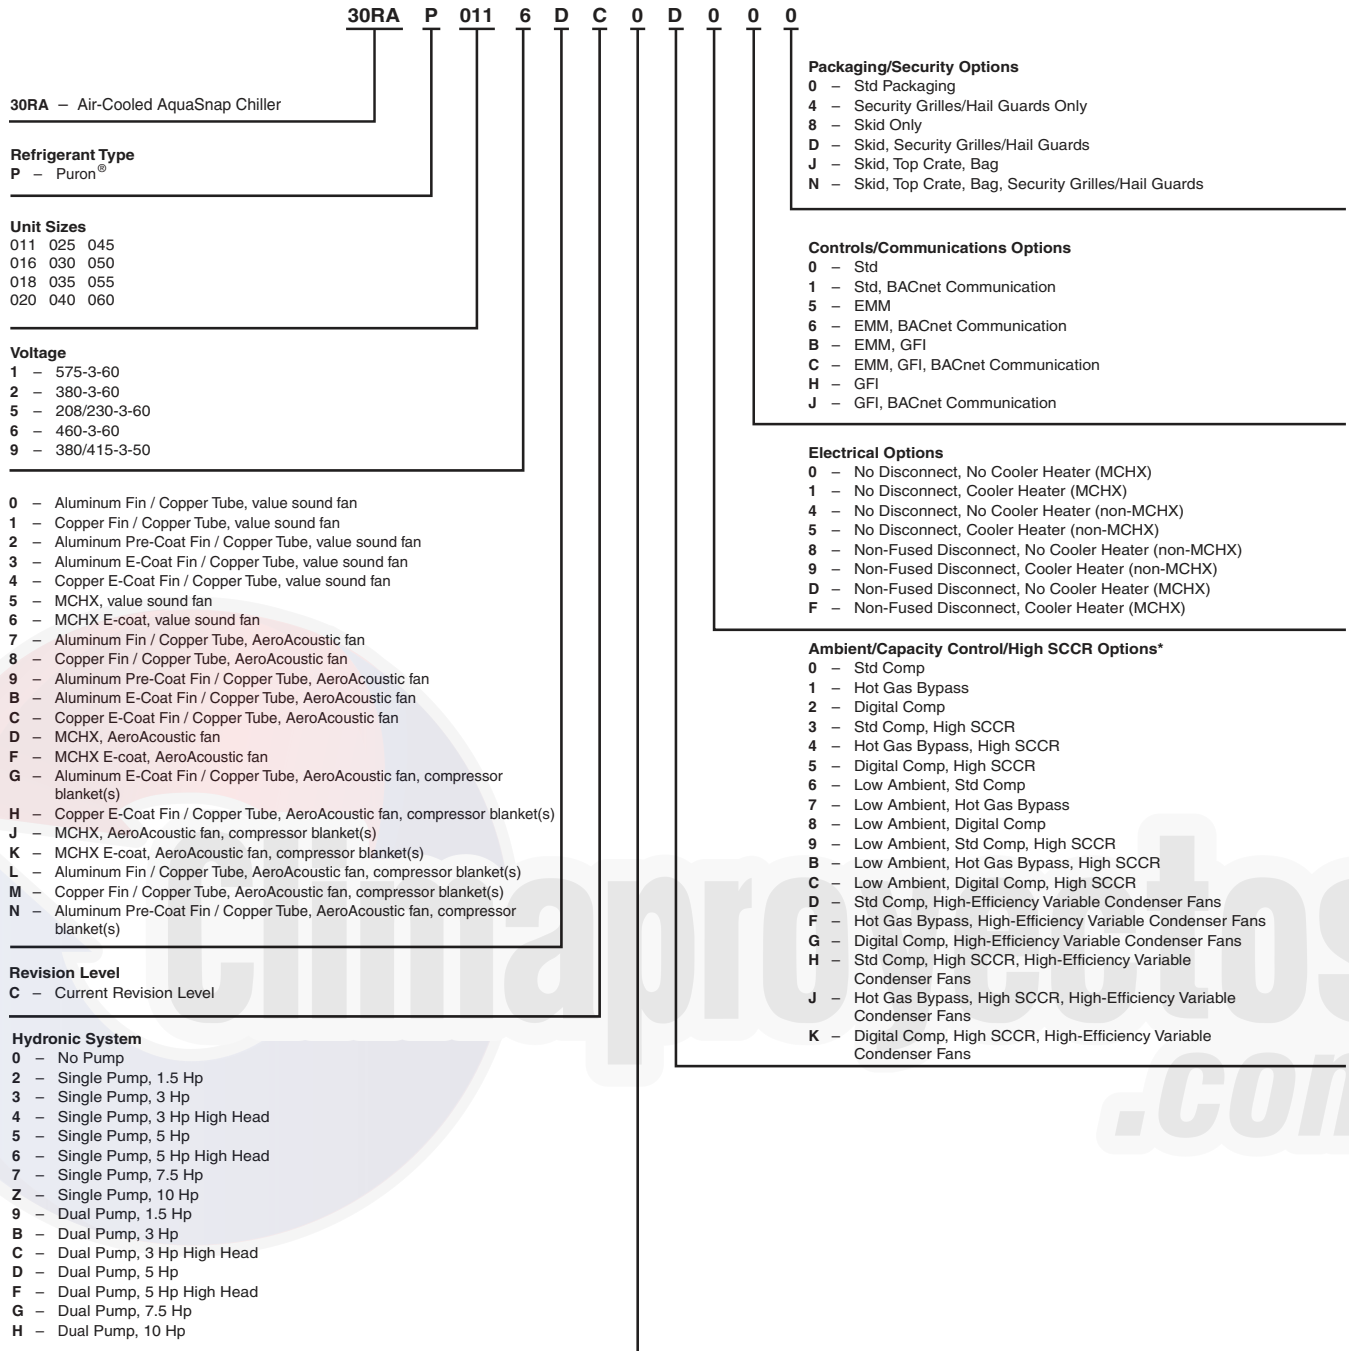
30RA P 011 6 D C 0 D 0 0 0

30RA – Air-Cooled AquaSnap Chiller

Refrigerant Type
P – Puron®

Unit Sizes
011 025 045
016 030 050
018 035 055
020 040 060

Voltage
1 – 575-3-60
2 – 380-3-60
5 – 208/230-3-60
6 – 460-3-60
9 – 380/415-3-50

0 – Aluminum Fin / Copper Tube, value sound fan
1 – Copper Fin / Copper Tube, value sound fan
2 – Aluminum Pre-Coat Fin / Copper Tube, value sound fan
3 – Aluminum E-Coat Fin / Copper Tube, value sound fan
4 – Copper E-Coat Fin / Copper Tube, value sound fan
5 – MCHX, value sound fan
6 – MCHX E-coat, value sound fan
7 – Aluminum Fin / Copper Tube, AeroAcoustic fan
8 – Copper Fin / Copper Tube, AeroAcoustic fan
9 – Aluminum Pre-Coat Fin / Copper Tube, AeroAcoustic fan
B – Aluminum E-Coat Fin / Copper Tube, AeroAcoustic fan
C – Copper E-Coat Fin / Copper Tube, AeroAcoustic fan
D – MCHX, AeroAcoustic fan
F – MCHX E-coat, AeroAcoustic fan
G – Aluminum E-Coat Fin / Copper Tube, AeroAcoustic fan, compressor blanket(s)
H – Copper E-Coat Fin / Copper Tube, AeroAcoustic fan, compressor blanket(s)
J – MCHX, AeroAcoustic fan, compressor blanket(s)
K – MCHX E-coat, AeroAcoustic fan, compressor blanket(s)
L – Aluminum Fin / Copper Tube, AeroAcoustic fan, compressor blanket(s)
M – Copper Fin / Copper Tube, AeroAcoustic fan, compressor blanket(s)
N – Aluminum Pre-Coat Fin / Copper Tube, AeroAcoustic fan, compressor blanket(s)

Revision Level
C – Current Revision Level

Hydronic System
0 – No Pump
2 – Single Pump, 1.5 Hp
3 – Single Pump, 3 Hp
4 – Single Pump, 3 Hp High Head
5 – Single Pump, 5 Hp
6 – Single Pump, 5 Hp High Head
7 – Single Pump, 7.5 Hp
Z – Single Pump, 10 Hp
9 – Dual Pump, 1.5 Hp
B – Dual Pump, 3 Hp
C – Dual Pump, 3 Hp High Head
D – Dual Pump, 5 Hp
F – Dual Pump, 5 Hp High Head
G – Dual Pump, 7.5 Hp
H – Dual Pump, 10 Hp

Packaging/Security Options
0 – Std Packaging
4 – Security Grilles/Hail Guards Only
8 – Skid Only
D – Skid, Security Grilles/Hail Guards
J – Skid, Top Crate, Bag
N – Skid, Top Crate, Bag, Security Grilles/Hail Guards

Controls/Communications Options
0 – Std
1 – Std, BACnet Communication
5 – EMM
6 – EMM, BACnet Communication
B – EMM, GFI
C – EMM, GFI, BACnet Communication
H – GFI
J – GFI, BACnet Communication

Electrical Options
0 – No Disconnect, No Cooler Heater (MCHX)
1 – No Disconnect, Cooler Heater (MCHX)
4 – No Disconnect, No Cooler Heater (non-MCHX)
5 – No Disconnect, Cooler Heater (non-MCHX)
8 – Non-Fused Disconnect, No Cooler Heater (non-MCHX)
9 – Non-Fused Disconnect, Cooler Heater (non-MCHX)
D – Non-Fused Disconnect, No Cooler Heater (MCHX)
F – Non-Fused Disconnect, Cooler Heater (MCHX)

Ambient/Capacity Control/High SCCR Options*
0 – Std Comp
1 – Hot Gas Bypass
2 – Digital Comp
3 – Std Comp, High SCCR
4 – Hot Gas Bypass, High SCCR
5 – Digital Comp, High SCCR
6 – Low Ambient, Std Comp
7 – Low Ambient, Hot Gas Bypass
8 – Low Ambient, Digital Comp
9 – Low Ambient, Std Comp, High SCCR
B – Low Ambient, Hot Gas Bypass, High SCCR
C – Low Ambient, Digital Comp, High SCCR
D – Std Comp, High-Efficiency Variable Condenser Fans
F – Hot Gas Bypass, High-Efficiency Variable Condenser Fans
G – Digital Comp, High-Efficiency Variable Condenser Fans
H – Std Comp, High SCCR, High-Efficiency Variable Condenser Fans
J – Hot Gas Bypass, High SCCR, High-Efficiency Variable Condenser Fans
K – Digital Comp, High SCCR, High-Efficiency Variable Condenser Fans

climaproyectos.com